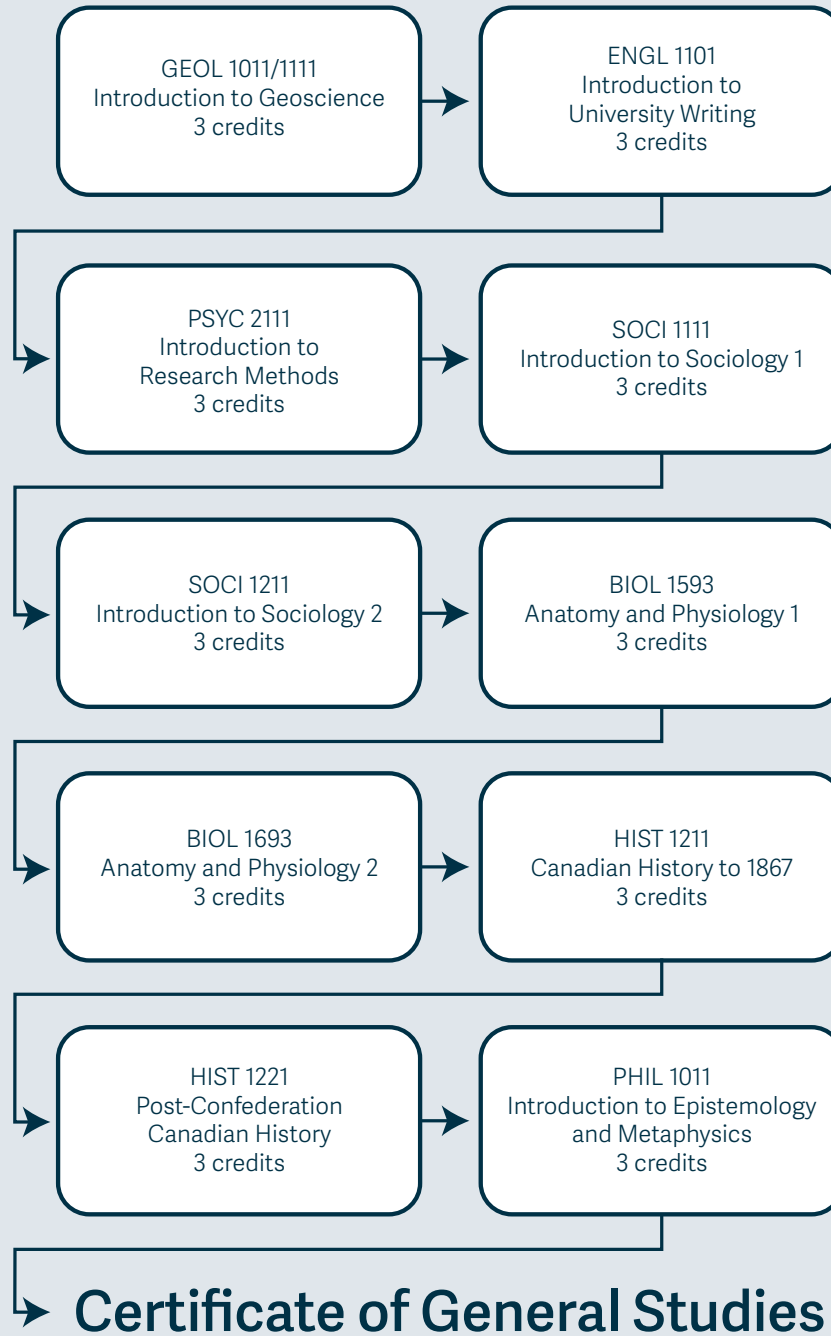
GEOL 1011/1111
Introduction to Geoscience
3 credits

ENGL 1101
Introduction to University Writing
3 credits

PSYC 2111
Introduction to Research Methods
3 credits

SOCI 1111
Introduction to Sociology 1
3 credits

SOCI 1211
Introduction to Sociology 2
3 credits

BIOL 1593
Anatomy and Physiology 1
3 credits

BIOL 1693
Anatomy and Physiology 2
3 credits

HIST 1211
Canadian History to 1867
3 credits

HIST 1221
Post-Confederation Canadian History
3 credits

PHIL 1011
Introduction to Epistemology and Metaphysics
3 credits

Certificate of General Studies